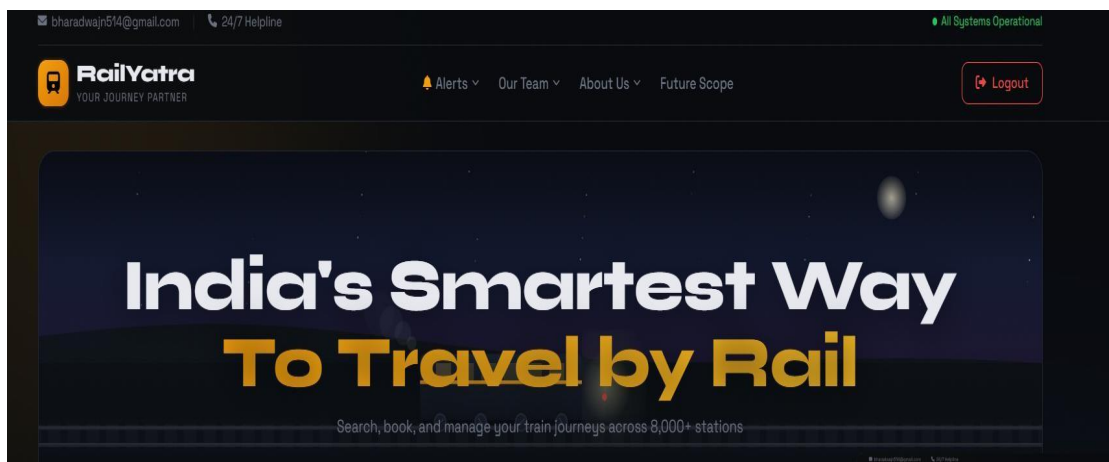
bharadwajn514@gmail.com 24/7 Helpline

All Systems Operational

RailYatra
YOUR JOURNEY PARTNER

Alerts Our Team About Us Future Scope

Logout

India's Smartest Way
To Travel by Rail

Search, book, and manage your train journeys across 8,000+ stations